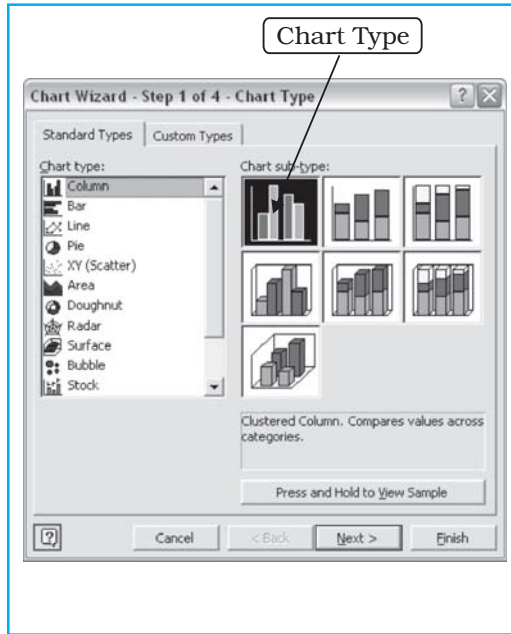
Chart Type

Chart Wizard - Step 1 of 4 - Chart Type

Standard Types | Custom Types

Chart type:

Column
Bar
Line
Pie
XY (Scatter)
Area
Doughnut
Radar
Surface
Bubble
Stock

Chart sub-type:

Clustered Column. Compares values across categories.

Press and Hold to View Sample

Cancel | < Back | Next > | Finish